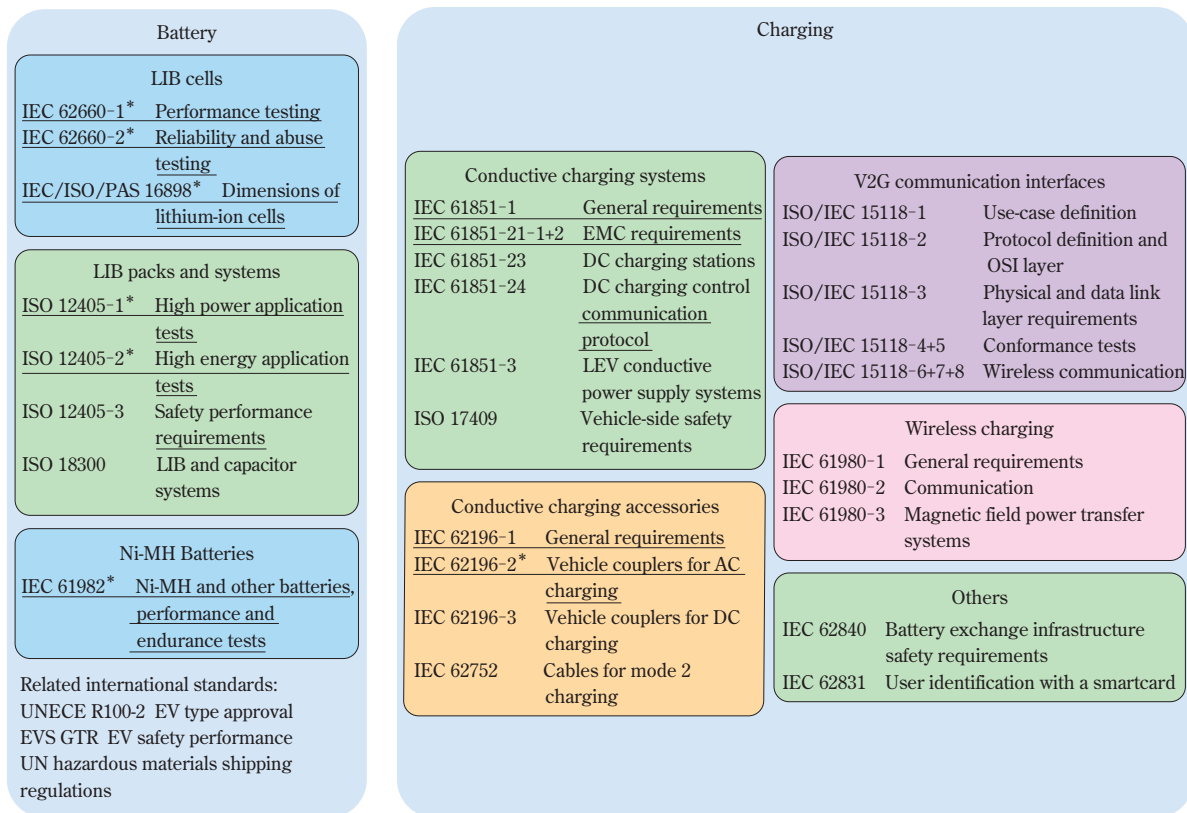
Battery

LIB cells

IEC 62660-1* Performance testing
IEC 62660-2* Reliability and abuse testing
IEC/ISO/PAS 16898* Dimensions of lithium-ion cells

LIB packs and systems

ISO 12405-1* High power application tests
ISO 12405-2* High energy application tests
ISO 12405-3 Safety performance requirements
ISO 18300 LIB and capacitor systems

Ni-MH Batteries

IEC 61982* Ni-MH and other batteries, performance and endurance tests

Related international standards:
UNECE R100-2 EV type approval
EVS GTR EV safety performance
UN hazardous materials shipping regulations

Charging

Conductive charging systems

IEC 61851-1 General requirements
IEC 61851-21-1+2 EMC requirements
IEC 61851-23 DC charging stations
IEC 61851-24 DC charging control communication protocol
IEC 61851-3 LEV conductive power supply systems
ISO 17409 Vehicle-side safety requirements

Conductive charging accessories

IEC 62196-1 General requirements
IEC 62196-2* Vehicle couplers for AC charging
IEC 62196-3 Vehicle couplers for DC charging
IEC 62752 Cables for mode 2 charging

V2G communication interfaces

ISO/IEC 15118-1 Use-case definition
ISO/IEC 15118-2 Protocol definition and OSI layer
ISO/IEC 15118-3 Physical and data link layer requirements
ISO/IEC 15118-4+5 Conformance tests
ISO/IEC 15118-6+7+8 Wireless communication

Wireless charging

IEC 61980-1 General requirements
IEC 61980-2 Communication
IEC 61980-3 Magnetic field power transfer systems

Others

IEC 62840 Battery exchange infrastructure safety requirements
IEC 62831 User identification with a smartcard